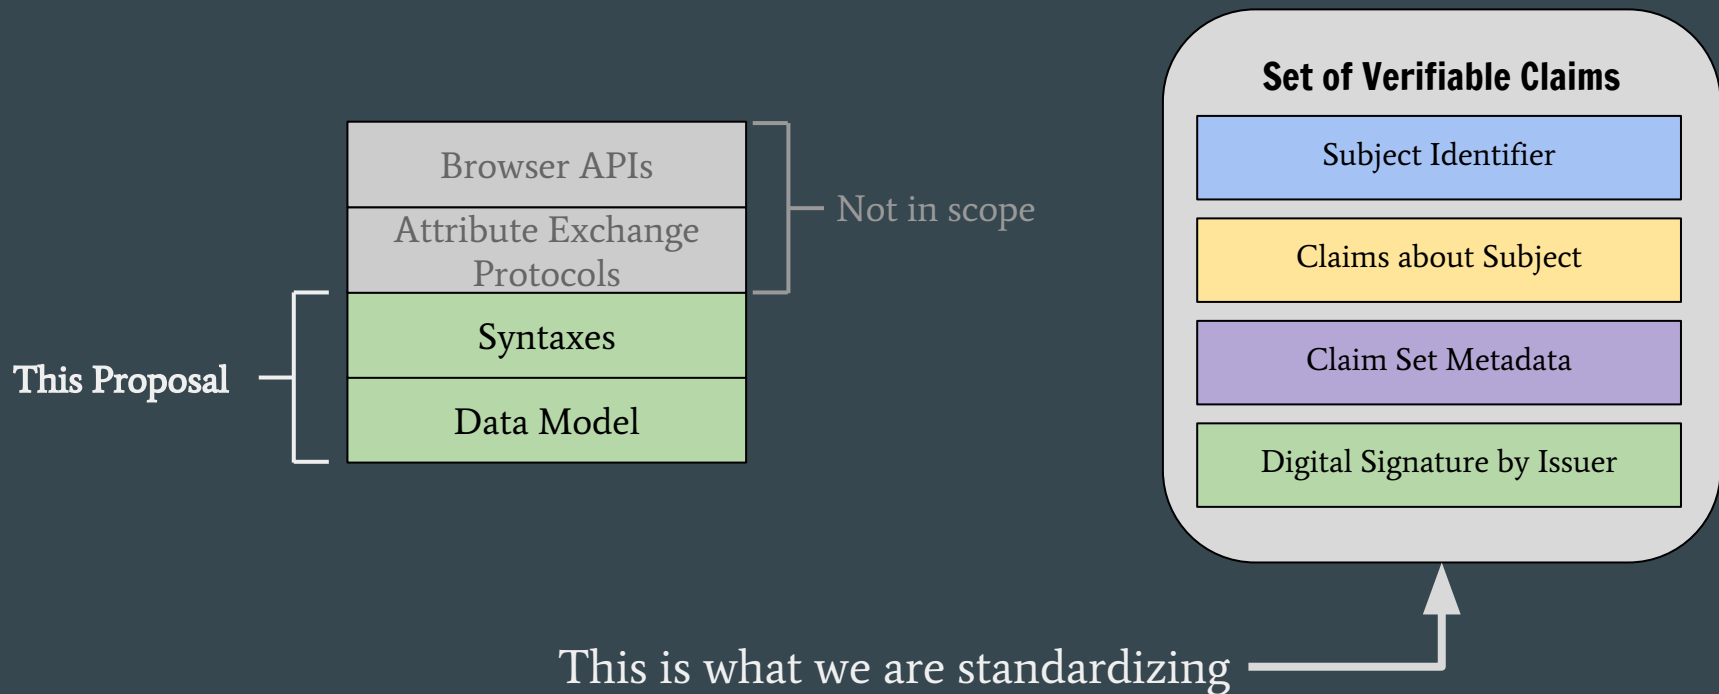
Browser APIs

Attribute Exchange Protocols

Syntaxes

Data Model

Not in scope

This Proposal

Set of Verifiable Claims

Subject Identifier

Claims about Subject

Claim Set Metadata

Digital Signature by Issuer

This is what we are standardizing